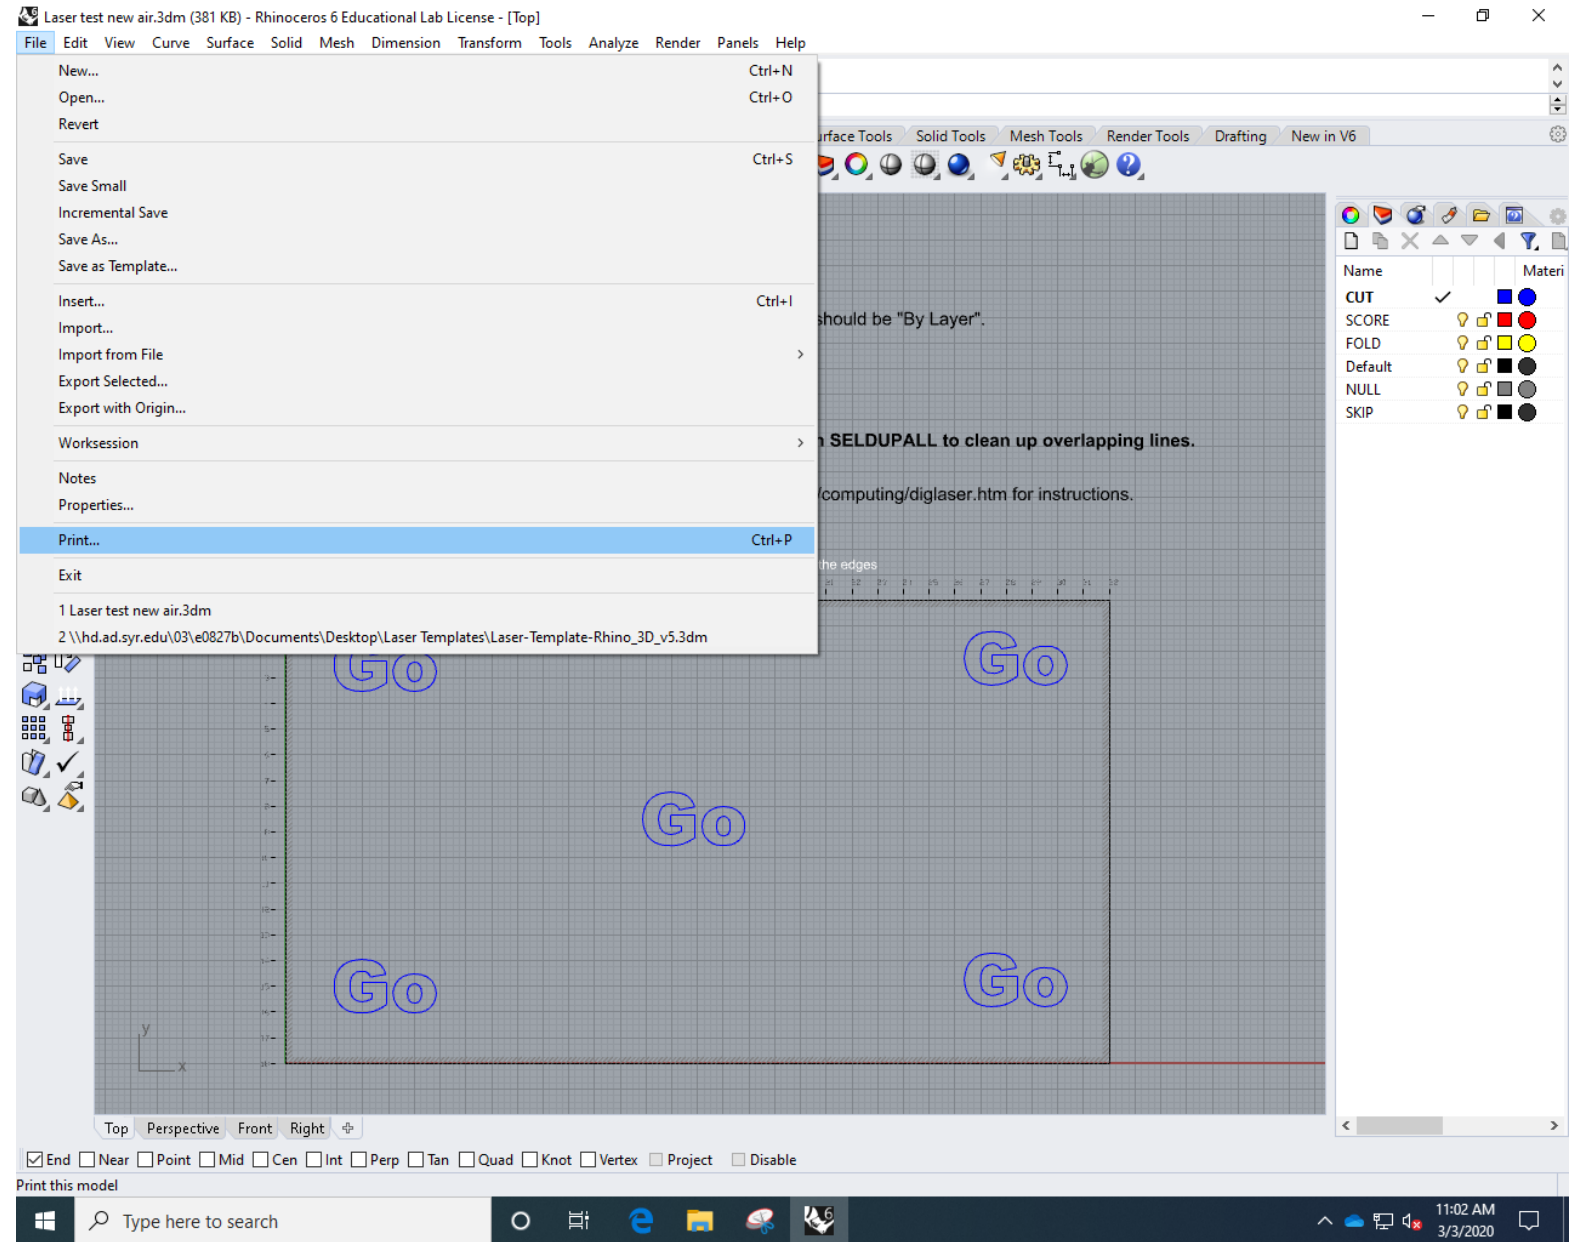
Laser test new air.3dm (381 KB) - Rhinoceros 6 Educational Lab License - [Top]

File Edit View Curve Surface Solid Mesh Dimension Transform Tools Analyze Render Panels Help

New... Ctrl+N
Open... Ctrl+O
Revert

Save Ctrl+S
Save Small
Incremental Save
Save As...
Save as Template...

Insert... Ctrl+I
Import...
Import from File
Export Selected...
Export with Origin...

Worksession

Notes
Properties...

Print... Ctrl+P

Exit

1 Laser test new air.3dm
2 \\hd.ad.syr.edu\03\e0827b\Documents\Desktop\Laser Templates\Laser-Template-Rhino_3D_v5.3dm

rface Tools Solid Tools Mesh Tools Render Tools Drafting New in V6

hould be "By Layer".

n SELDUPALL to clean up overlapping lines.

/computing/diglaser.htm for instructions.

he edges

Go Go Go Go Go

| Name | | Materi |
|---|---|---|
| CUT | ✓ | |
| SCORE | | |
| FOLD | | |
| Default | | |
| NULL | | |
| SKIP | | |

y x

Top Perspective Front Right

End Near Point Mid Cen Int Perp Tan Quad Knot Vertex Project Disable

Print this model

Type here to search

11:02 AM
3/3/2020